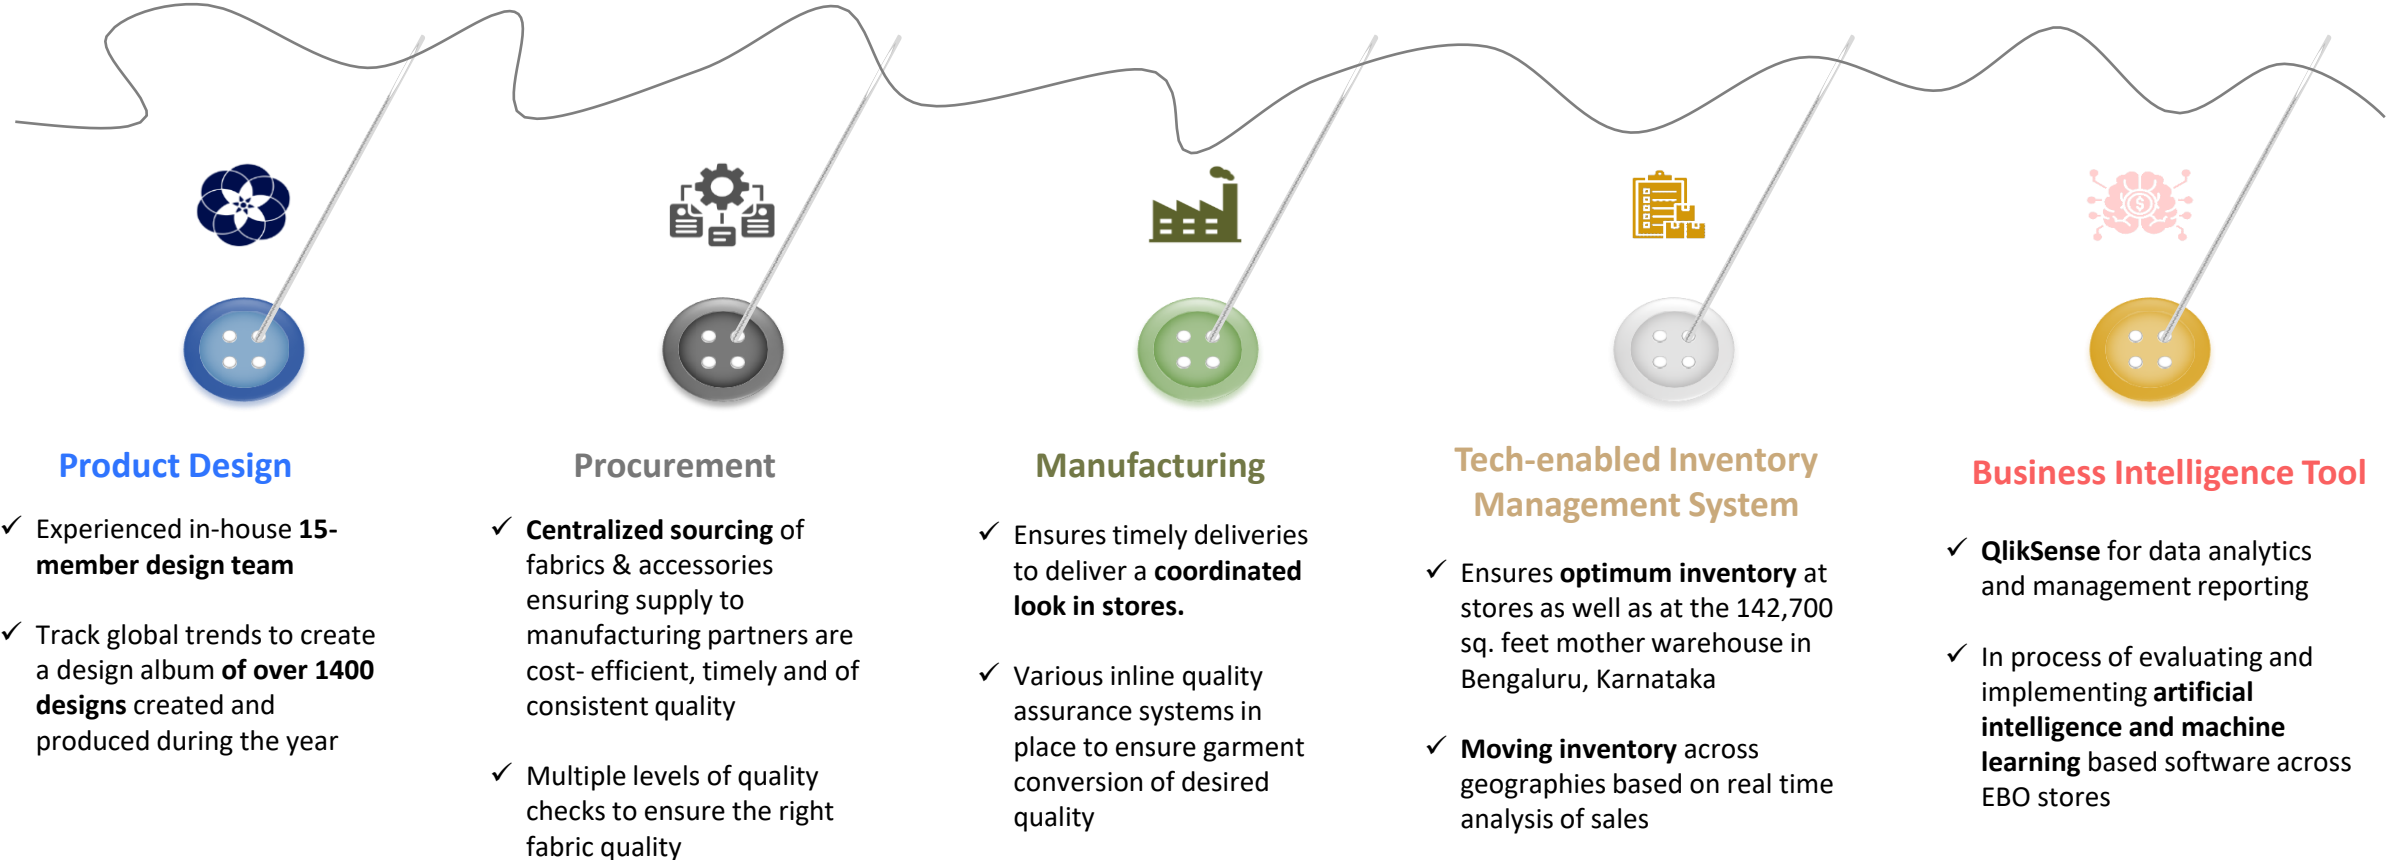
Product Design

✓ Experienced in-house 15-member design team

✓ Track global trends to create a design album of over 1400 designs created and produced during the year

Procurement

✓ Centralized sourcing of fabrics & accessories ensuring supply to manufacturing partners are cost- efficient, timely and of consistent quality

✓ Multiple levels of quality checks to ensure the right fabric quality

Manufacturing

✓ Ensures timely deliveries to deliver a coordinated look in stores.

✓ Various inline quality assurance systems in place to ensure garment conversion of desired quality

Tech-enabled Inventory Management System

✓ Ensures optimum inventory at stores as well as at the 142,700 sq. feet mother warehouse in Bengaluru, Karnataka

✓ Moving inventory across geographies based on real time analysis of sales

Business Intelligence Tool

✓ QlikSense for data analytics and management reporting

✓ In process of evaluating and implementing artificial intelligence and machine learning based software across EBO stores